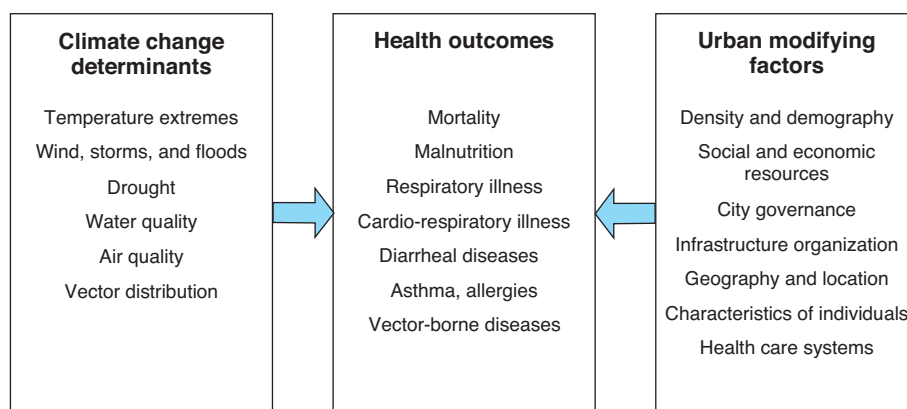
Climate change determinants

Temperature extremes
Wind, storms, and floods
Drought
Water quality
Air quality
Vector distribution

Health outcomes

Mortality
Malnutrition
Respiratory illness
Cardio-respiratory illness
Diarrheal diseases
Asthma, allergies
Vector-borne diseases

Urban modifying factors

Density and demography
Social and economic resources
City governance
Infrastructure organization
Geography and location
Characteristics of individuals
Health care systems